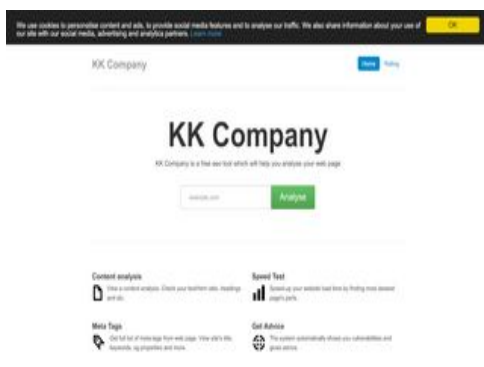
We use cookies to personalise content and ads, to provide social media features and to analyse our traffic. We also share information about your use of our site with our social media, advertising and analytics partners. Learn more

OK

KK Company

Home Rating

KK Company

KK Company is a free seo tool which will help you analyse your web page

website.com

Analyse

Content analysis

View a content analysis. Check your text/html ratio, headings and etc.

Speed Test

Speed up your website load time by finding most slowest page's parts.

Meta Tags

Get full list of meta tags from web page. View site's title, keywords, og properties and more.

Get Advice

The system automatically shows you vulnerabilities and gives advice.